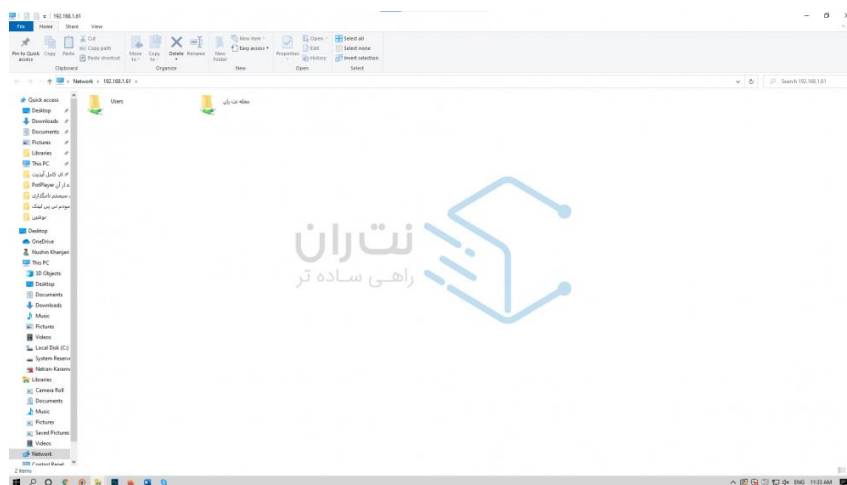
192.168.1.61

File Home Share View

Pin to Quick access Copy Paste Cut Copy path Paste shortcut Clipboard

Move to Copy to Delete Rename Organize

New folder New item Easy access New

Properties Open Edit History Open

Select all Select none Invert selection Select

Network > 192.168.1.61 >

Search 192.168.1.61

Quick access
Desktop
Downloads
Documents
Pictures
Libraries
This PC
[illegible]
PotPlayer
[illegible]
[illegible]
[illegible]
Desktop
OneDrive
Nushin Khanjani
This PC
3D Objects
Desktop
Documents
Downloads
Music
Pictures
Videos
Local Disk (C:)
System Reserve
Netran-Karami
Libraries
Camera Roll
Documents
Music
Pictures
Saved Pictures
Videos
Network
Control Panel

Users

مجله نت ران

نت ران
راهی ساده تر

2 items

ENG 11:33 AM